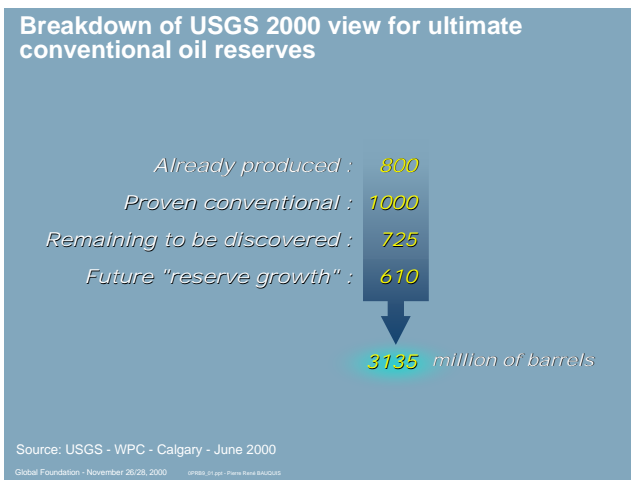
Breakdown of USGS 2000 view for ultimate conventional oil reserves

Already produced : 800

Proven conventional : 1000

Remaining to be discovered : 725

Future "reserve growth" : 610

3135 million of barrels

Source: USGS - WPC - Calgary - June 2000

Global Foundation - November 26/28, 2000 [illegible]